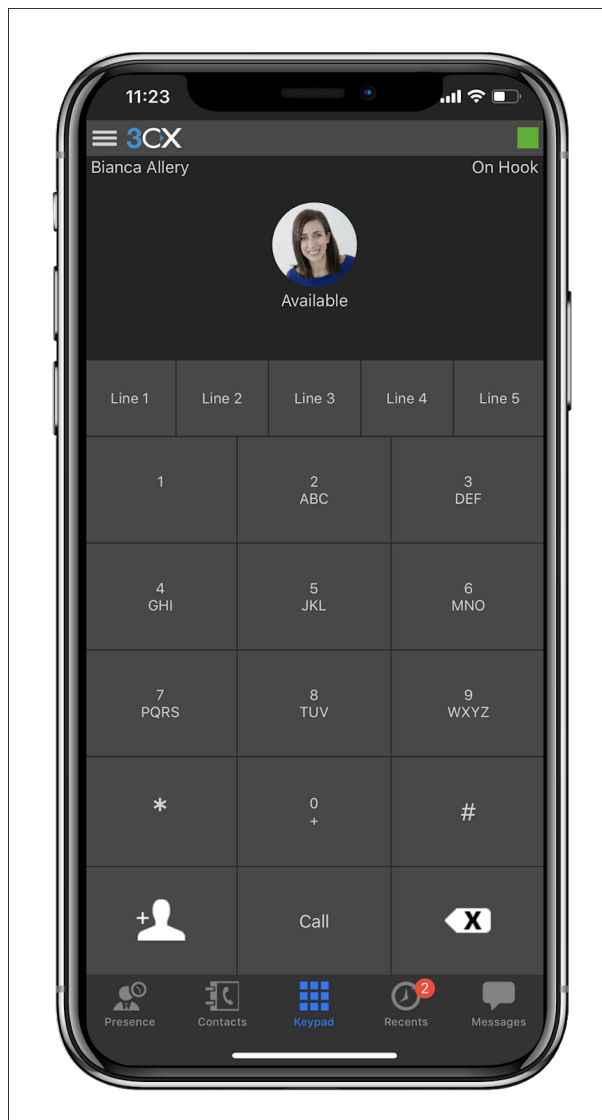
11:23

3CX

Bianca Allery

On Hook

Available

| Line 1 | Line 2 | Line 3 | Line 4 | Line 5 |
|---|---|---|---|---|

| | | |
|---|---|---|
| 1 | 2 ABC | 3 DEF |
| 4 GHI | 5 JKL | 6 MNO |
| 7 PQRS | 8 TUV | 9 WXYZ |
| * | 0 + | # |
| + | Call | X |

Presence Contacts Keypad 2 Recents Messages